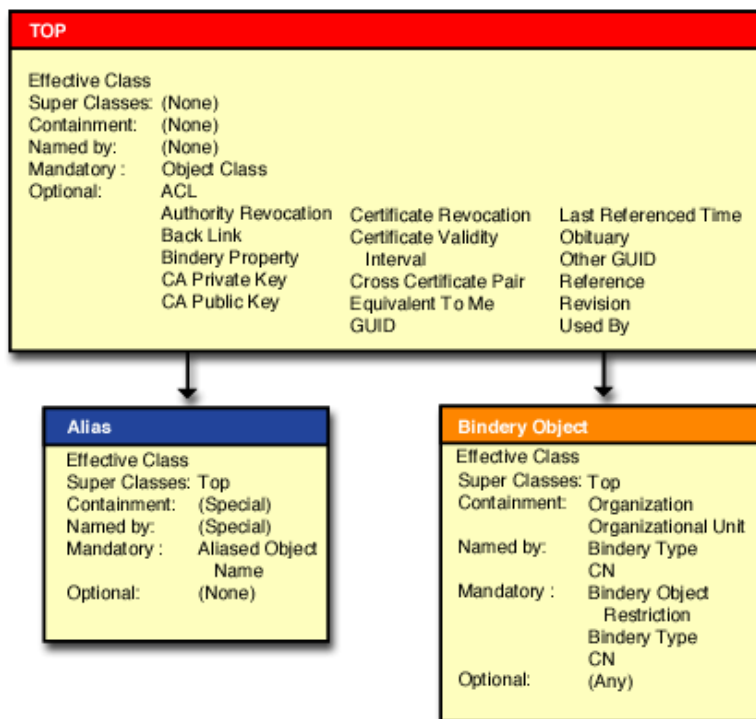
TOP

Effective Class
Super Classes: (None)
Containment: (None)
Named by: (None)
Mandatory : Object Class
Optional: ACL
Authority Revocation
Back Link
Bindery Property
CA Private Key
CA Public Key

Certificate Revocation
Certificate Validity Interval
Cross Certificate Pair
Equivalent To Me
GUID

Last Referenced Time
Obituary
Other GUID
Reference
Revision
Used By

Alias

Effective Class
Super Classes: Top
Containment: (Special)
Named by: (Special)
Mandatory : Aliased Object Name
Optional: (None)

Bindery Object

Effective Class
Super Classes: Top
Containment: Organization
Organizational Unit
Named by: Bindery Type
CN
Mandatory : Bindery Object Restriction
Bindery Type
CN
Optional: (Any)